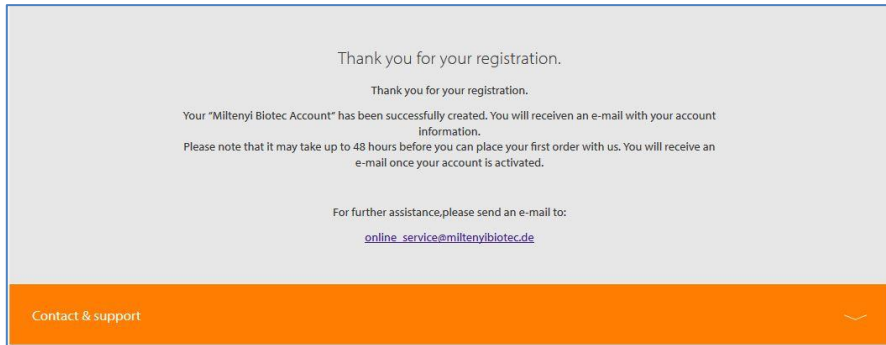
Thank you for your registration.

Thank you for your registration.

Your "Miltenyi Biotec Account" has been successfully created. You will receiven an e-mail with your account information.
Please note that it may take up to 48 hours before you can place your first order with us. You will receive an e-mail once your account is activated.

For further assistance,please send an e-mail to:

online_service@miltenyibiotec.de

Contact & support